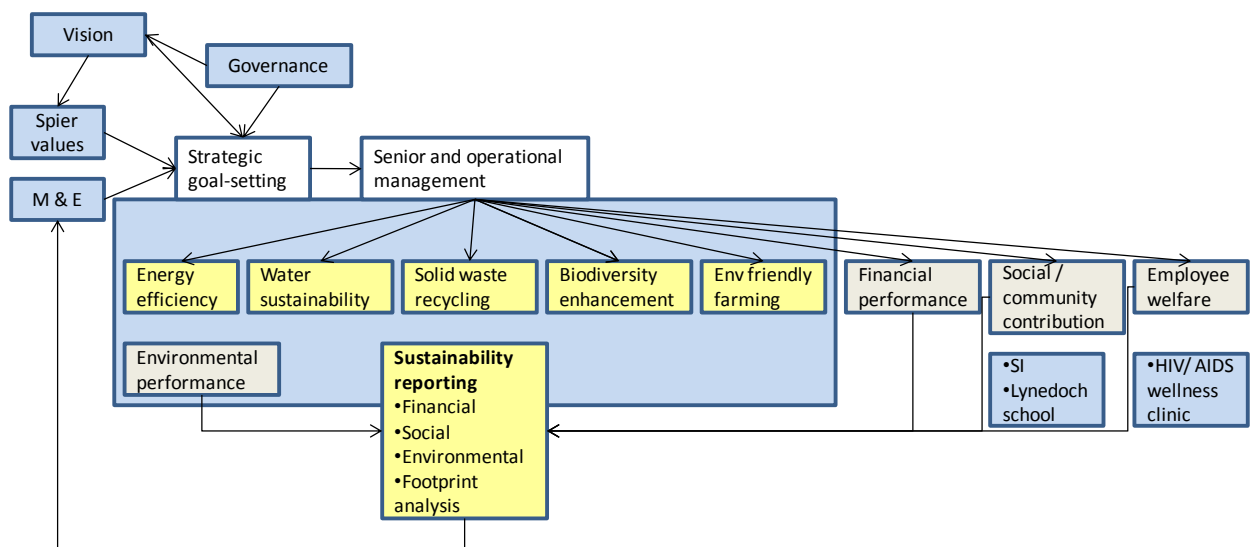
Vision

Governance

Spier values

Strategic goal-setting

Senior and operational management

M & E

Energy efficiency

Water sustainability

Solid waste recycling

Biodiversity enhancement

Env friendly farming

Financial performance

Social / community contribution

Employee welfare

Environmental performance

**Sustainability reporting**
•Financial
•Social
•Environmental
•Footprint analysis

•SI
•Lynedoch school

•HIV/ AIDS wellness clinic